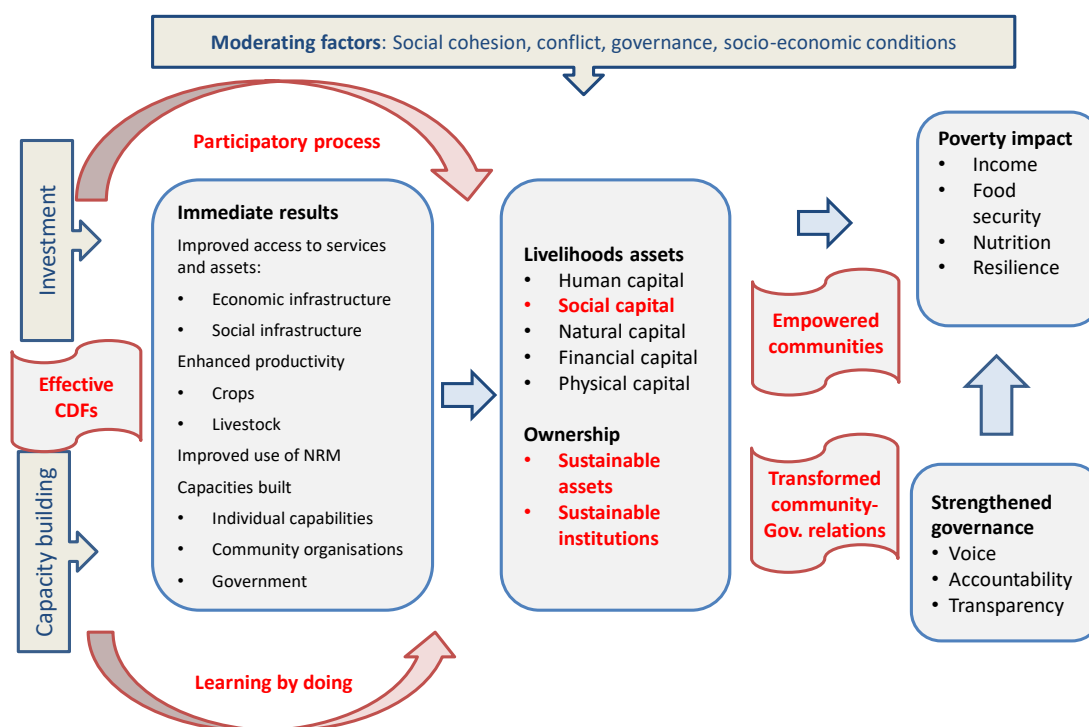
**Moderating factors**: Social cohesion, conflict, governance, socio-economic conditions

Participatory process

Investment

Effective CDFs

Capacity building

**Immediate results**
Improved access to services and assets:
- Economic infrastructure
- Social infrastructure

Enhanced productivity
- Crops
- Livestock

Improved use of NRM
Capacities built
- Individual capabilities
- Community organisations
- Government

**Livelihoods assets**
- Human capital
- Social capital
- Natural capital
- Financial capital
- Physical capital

**Ownership**
- Sustainable assets
- Sustainable institutions

Empowered communities

Transformed community-Gov. relations

**Poverty impact**
- Income
- Food security
- Nutrition
- Resilience

**Strengthened governance**
- Voice
- Accountability
- Transparency

Learning by doing